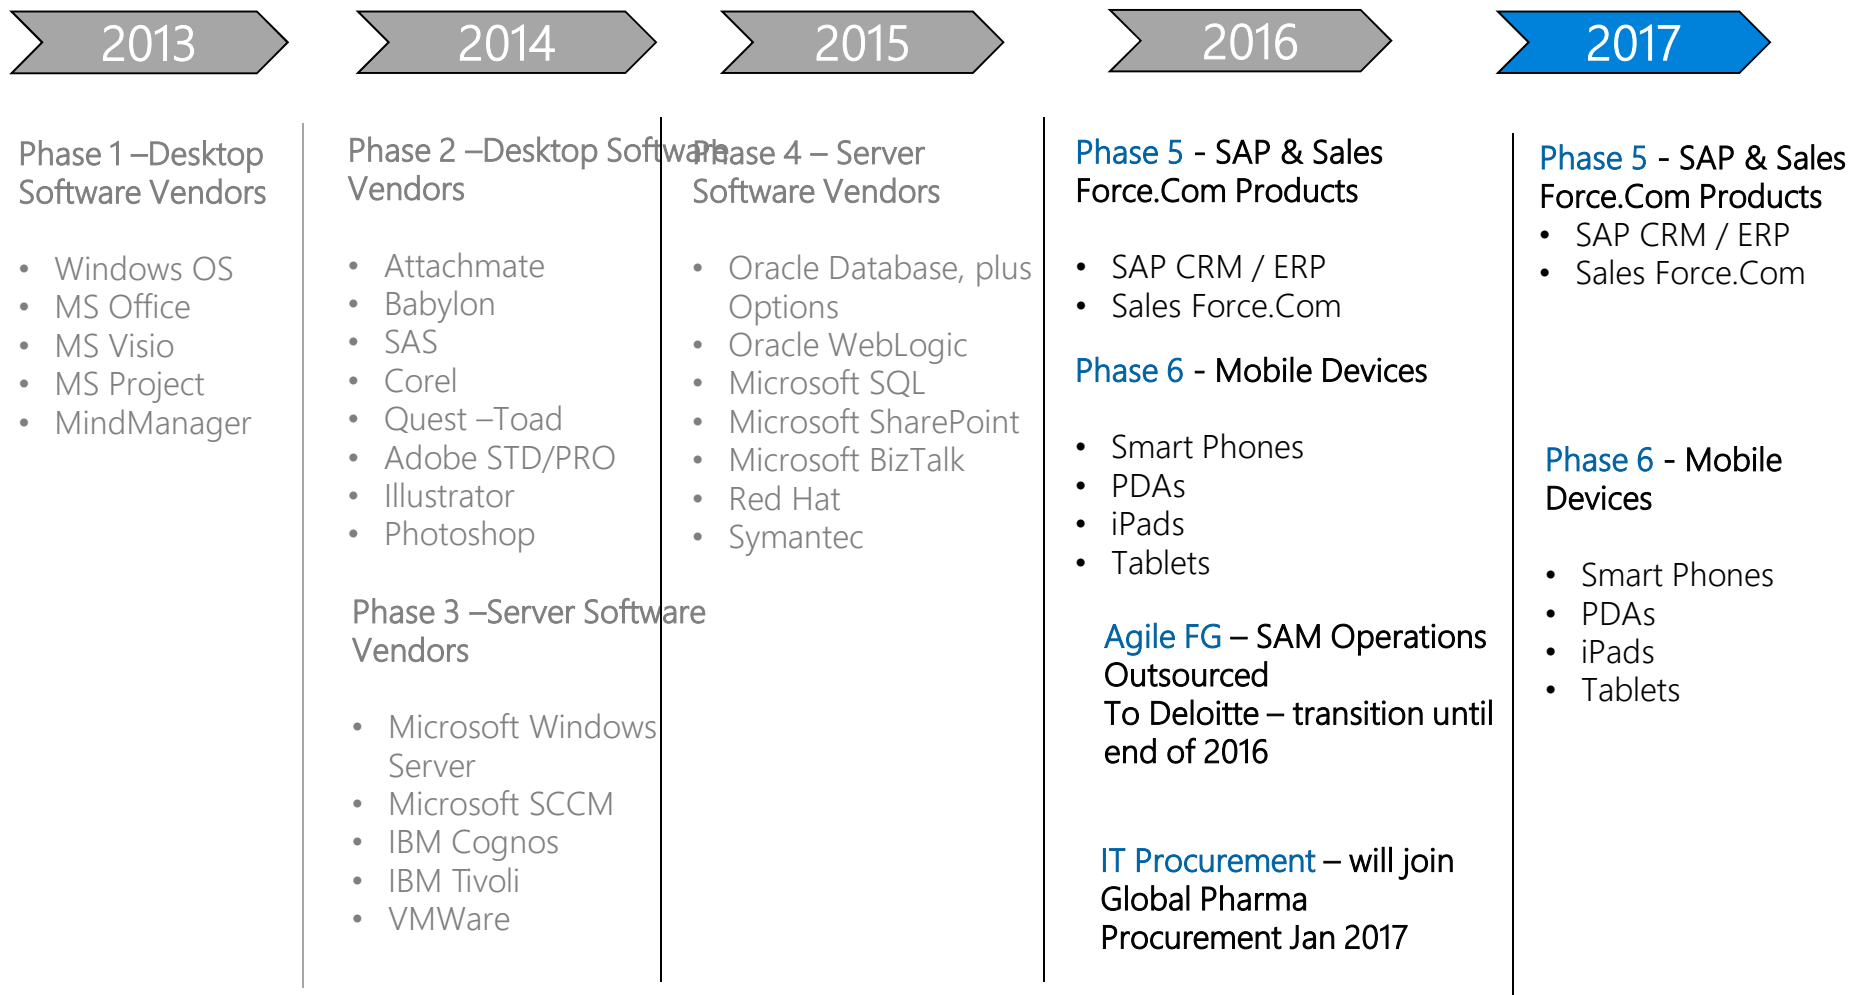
2013

2014

2015

2016

2017

Phase 1 –Desktop Software Vendors

- Windows OS
- MS Office
- MS Visio
- MS Project
- MindManager

Phase 2 –Desktop Software Vendors

- Attachmate
- Babylon
- SAS
- Corel
- Quest –Toad
- Adobe STD/PRO
- Illustrator
- Photoshop

Phase 3 –Server Software Vendors

- Microsoft Windows Server
- Microsoft SCCM
- IBM Cognos
- IBM Tivoli
- VMWare

Phase 4 – Server Software Vendors

- Oracle Database, plus Options
- Oracle WebLogic
- Microsoft SQL
- Microsoft SharePoint
- Microsoft BizTalk
- Red Hat
- Symantec

Phase 5 - SAP & Sales Force.Com Products

- SAP CRM / ERP
- Sales Force.Com

Phase 6 - Mobile Devices

- Smart Phones
- PDAs
- iPads
- Tablets

Agile FG – SAM Operations Outsourced To Deloitte – transition until end of 2016

IT Procurement – will join Global Pharma Procurement Jan 2017

Phase 5 - SAP & Sales Force.Com Products

- SAP CRM / ERP
- Sales Force.Com

Phase 6 - Mobile Devices

- Smart Phones
- PDAs
- iPads
- Tablets